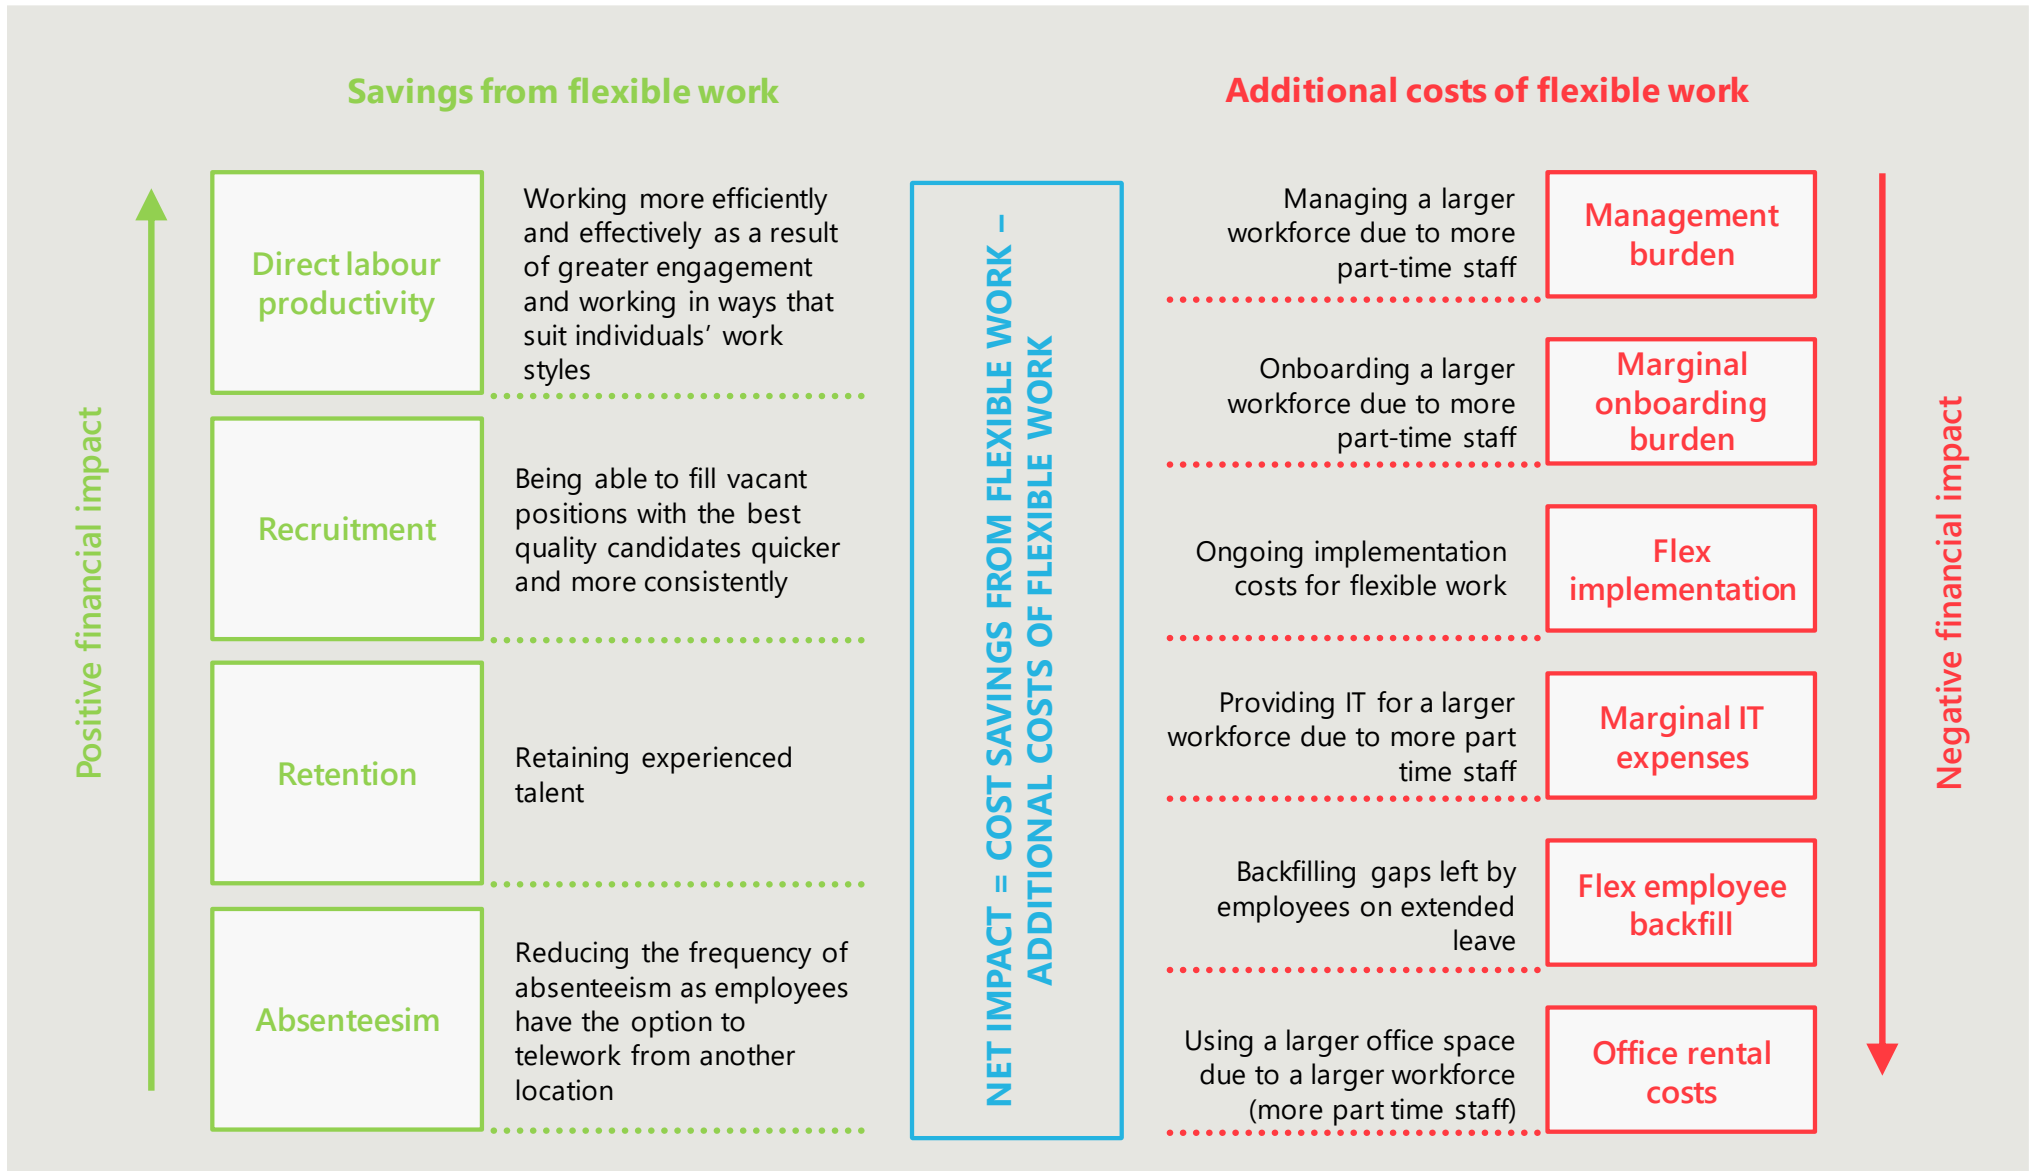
Savings from flexible work

Additional costs of flexible work

Positive financial impact

Direct labour productivity

Working more efficiently and effectively as a result of greater engagement and working in ways that suit individuals' work styles

Recruitment

Being able to fill vacant positions with the best quality candidates quicker and more consistently

Retention

Retaining experienced talent

Absenteesim

Reducing the frequency of absenteeism as employees have the option to telework from another location

NET IMPACT = COST SAVINGS FROM FLEXIBLE WORK – ADDITIONAL COSTS OF FLEXIBLE WORK

Managing a larger workforce due to more part-time staff

Management burden

Onboarding a larger workforce due to more part-time staff

Marginal onboarding burden

Ongoing implementation costs for flexible work

Flex implementation

Providing IT for a larger workforce due to more part time staff

Marginal IT expenses

Backfilling gaps left by employees on extended leave

Flex employee backfill

Using a larger office space due to a larger workforce (more part time staff)

Office rental costs

Negative financial impact